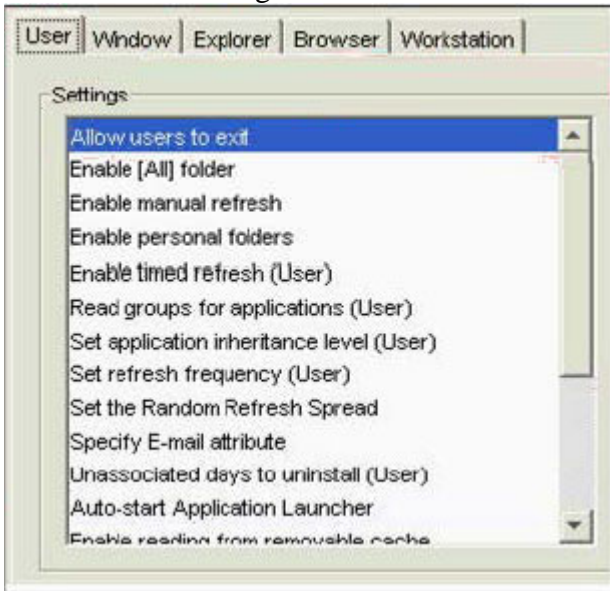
User | Window | Explorer | Browser | Workstation

Settings

Allow users to exit
Enable [All] folder
Enable manual refresh
Enable personal folders
Enable timed refresh (User)
Read groups for applications (User)
Set application inheritance level (User)
Set refresh frequency (User)
Set the Random Refresh Spread
Specify E-mail attribute
Unassociated days to uninstall (User)
Auto-start Application Launcher
Enable reading from removable cache